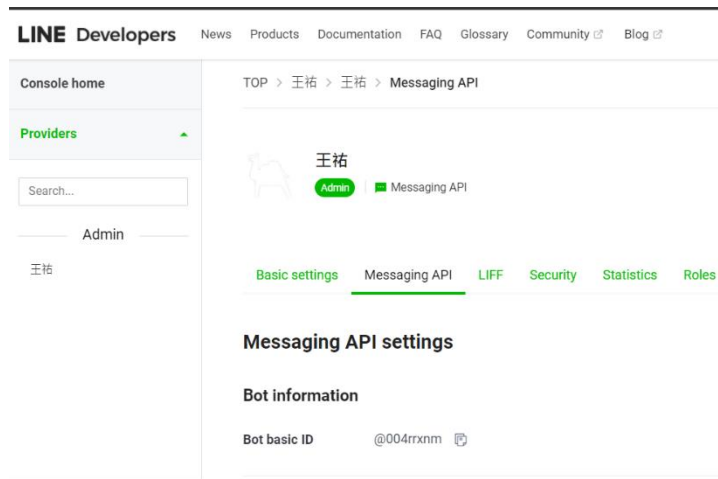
LINE Developers News Products Documentation FAQ Glossary Community Blog

Console home

Providers

Search...

Admin

王祐

TOP > 王祐 > 王祐 > Messaging API

王祐

Admin Messaging API

Basic settings Messaging API LIFF Security Statistics Roles

Messaging API settings

Bot information

Bot basic ID @004rrxnm